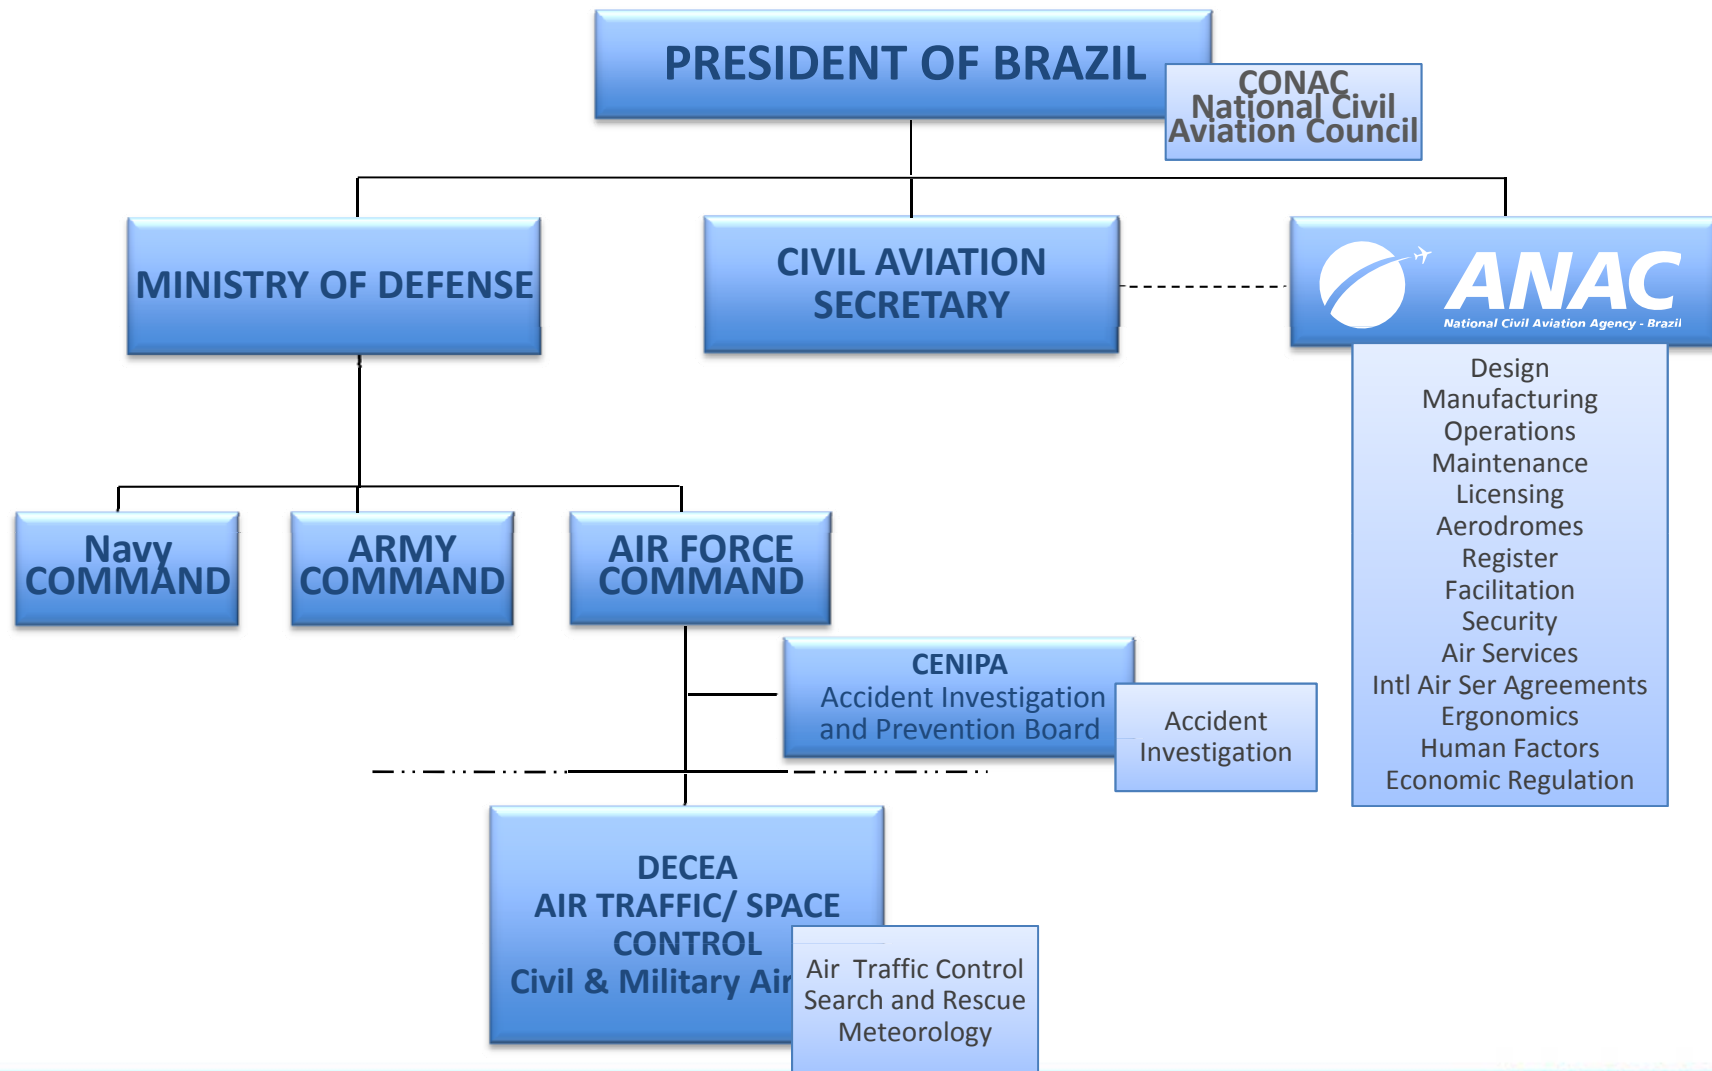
PRESIDENT OF BRAZIL

CONAC
National Civil
Aviation Council

MINISTRY OF DEFENSE

CIVIL AVIATION
SECRETARY

ANAC
National Civil Aviation Agency - Brazil

Design
Manufacturing
Operations
Maintenance
Licensing
Aerodromes
Register
Facilitation
Security
Air Services
Intl Air Ser Agreements
Ergonomics
Human Factors
Economic Regulation

Navy
COMMAND

ARMY
COMMAND

AIR FORCE
COMMAND

CENIPA
Accident Investigation
and Prevention Board

Accident
Investigation

DECEA
AIR TRAFFIC/ SPACE
CONTROL
Civil & Military Air

Air Traffic Control
Search and Rescue
Meteorology